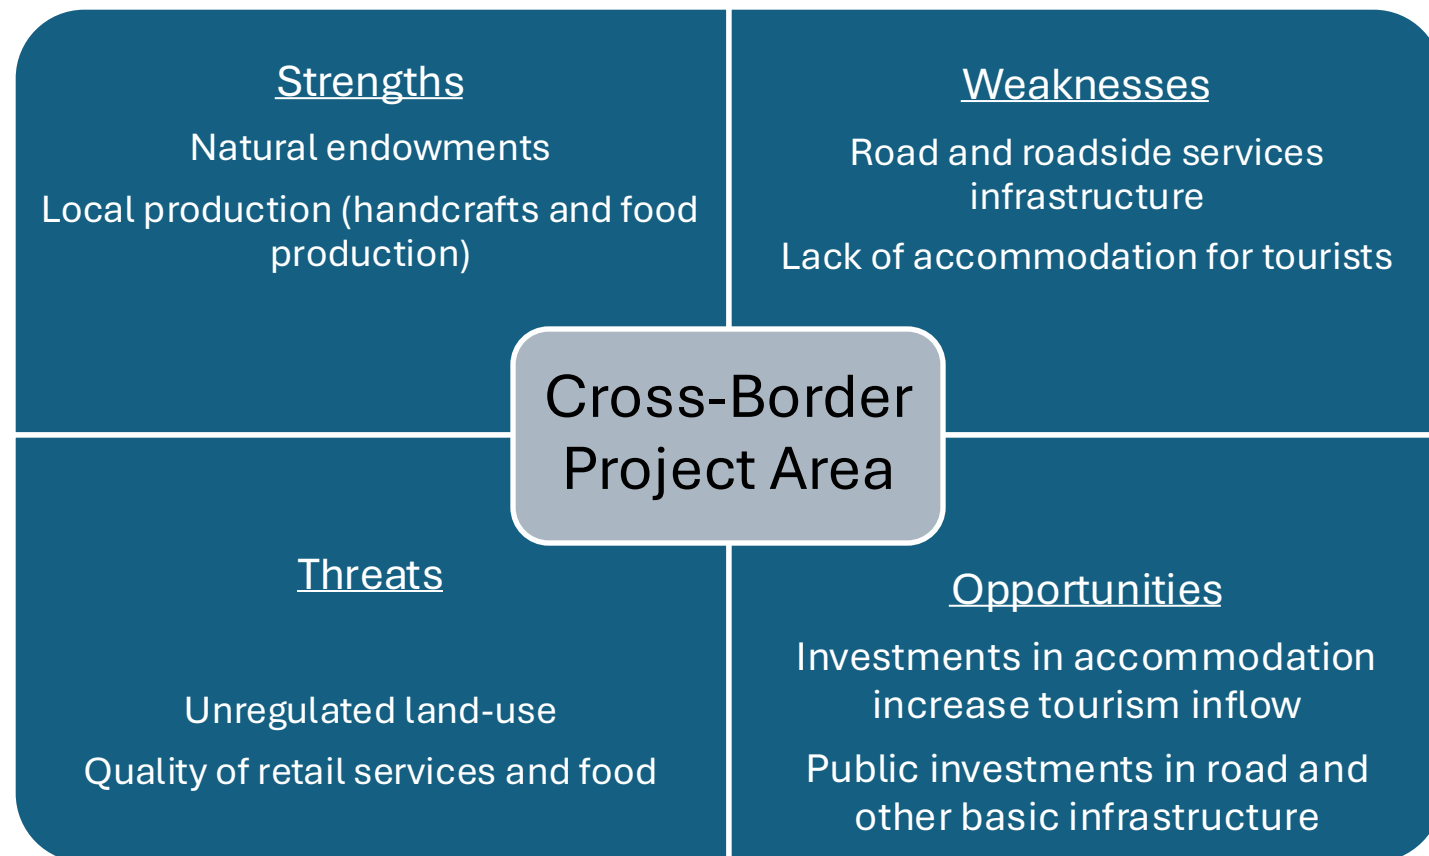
Strengths

Natural endowments

Local production (handcrafts and food production)

Weaknesses

Road and roadside services infrastructure

Lack of accommodation for tourists

Cross-Border Project Area

Threats

Unregulated land-use

Quality of retail services and food

Opportunities

Investments in accommodation increase tourism inflow

Public investments in road and other basic infrastructure